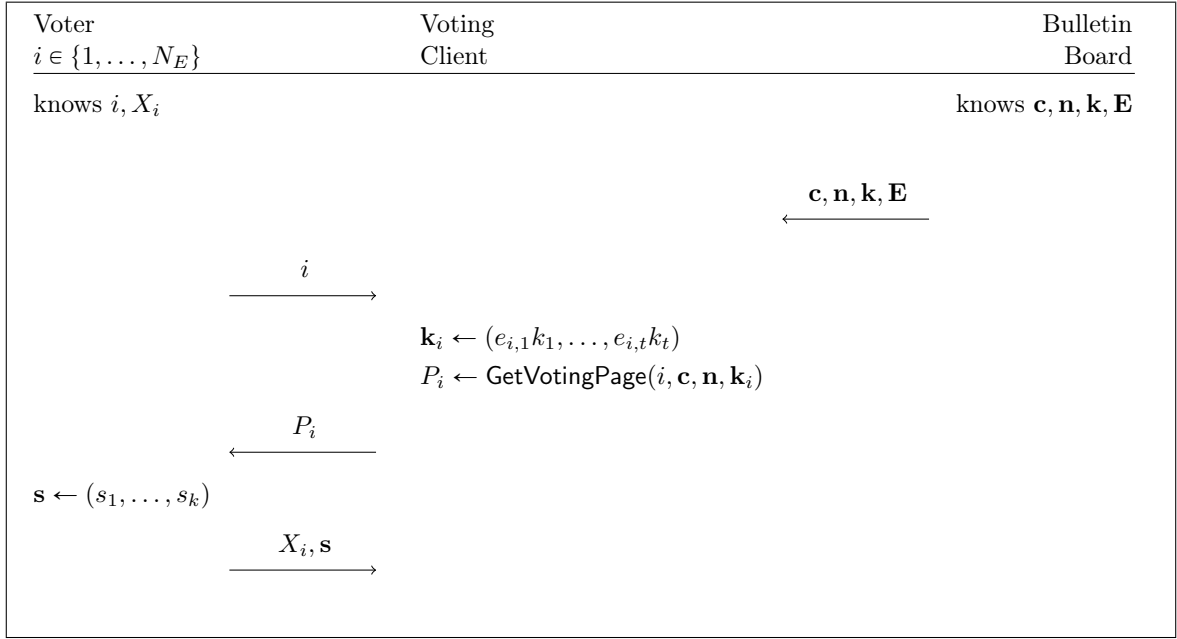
| Voter $i \in \{1, \ldots, N_E\}$ | Voting Client | Bulletin Board |
|---|---|---|
| knows $i, X_i$ | | knows $\mathbf{c}, \mathbf{n}, \mathbf{k}, \mathbf{E}$ |

$\xleftarrow{\mathbf{c}, \mathbf{n}, \mathbf{k}, \mathbf{E}}$

$\xrightarrow{i}$

$\mathbf{k}_i \leftarrow (e_{i,1}k_1, \ldots, e_{i,t}k_t)$

$P_i \leftarrow \mathsf{GetVotingPage}(i, \mathbf{c}, \mathbf{n}, \mathbf{k}_i)$

$\xleftarrow{P_i}$

$\mathbf{s} \leftarrow (s_1, \ldots, s_k)$

$\xrightarrow{X_i, \mathbf{s}}$